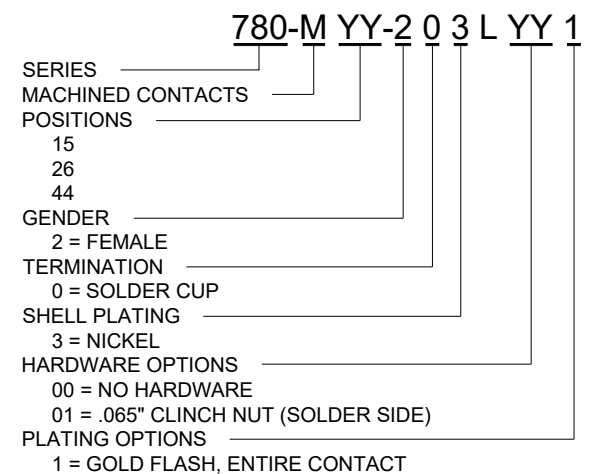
780-M YY-2 0 3 L YY 1

SERIES
MACHINED CONTACTS
POSITIONS
15
26
44
GENDER
2 = FEMALE
TERMINATION
0 = SOLDER CUP
SHELL PLATING
3 = NICKEL
HARDWARE OPTIONS
00 = NO HARDWARE
01 = .065" CLINCH NUT (SOLDER SIDE)
PLATING OPTIONS
1 = GOLD FLASH, ENTIRE CONTACT